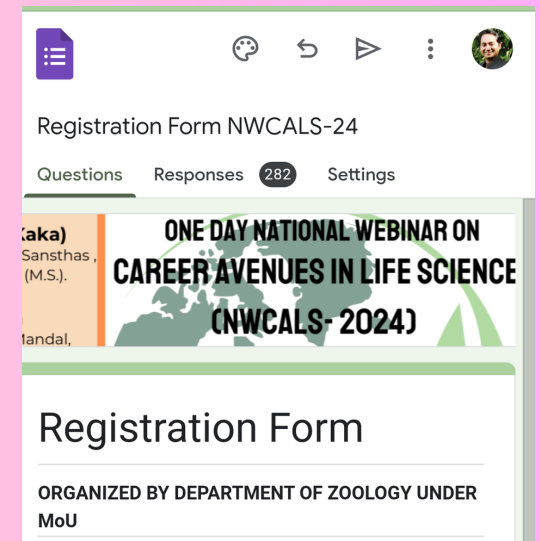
Registration Form NWCALS-24

Questions Responses 282 Settings

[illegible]aka)
Sansthas ,
(M.S.).

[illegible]andal,

ONE DAY NATIONAL WEBINAR ON
CAREER AVENUES IN LIFE SCIENCE
(NWCALS- 2024)

Registration Form

ORGANIZED BY DEPARTMENT OF ZOOLOGY UNDER MoU